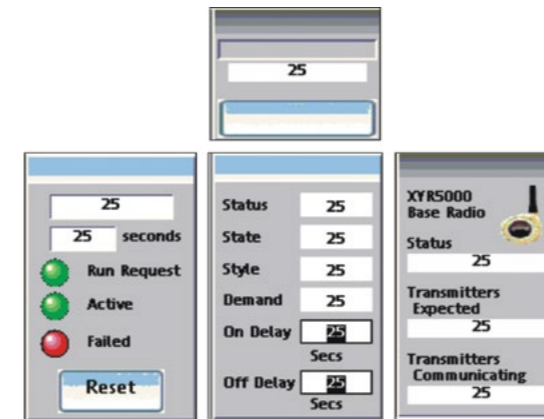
25

25

25 seconds

Run Request

Active

Failed

Reset

Status 25

State 25

Style 25

Demand 25

On Delay 25 Secs

Off Delay 25 Secs

XYR5000 Base Radio

Status

25

Transmitters Expected

25

Transmitters Communicating

25